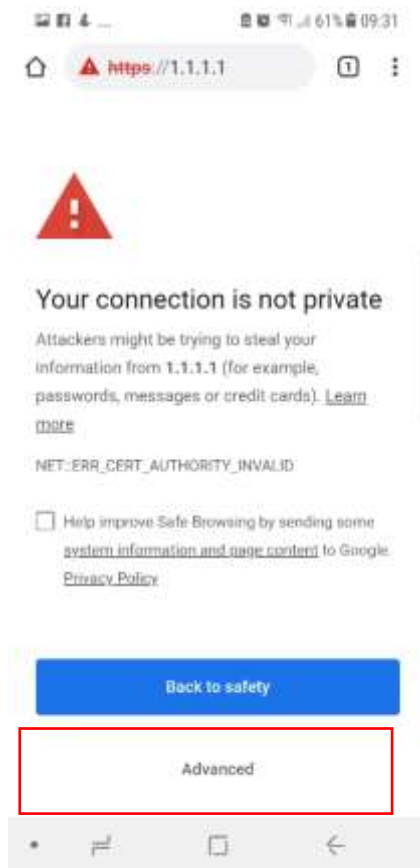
61% 09:31

https://1.1.1.1

1

Your connection is not private

Attackers might be trying to steal your information from 1.1.1.1 (for example, passwords, messages or credit cards). Learn more

NET::ERR_CERT_AUTHORITY_INVALID

Help improve Safe Browsing by sending some system information and page content to Google. Privacy Policy

Back to safety

Advanced